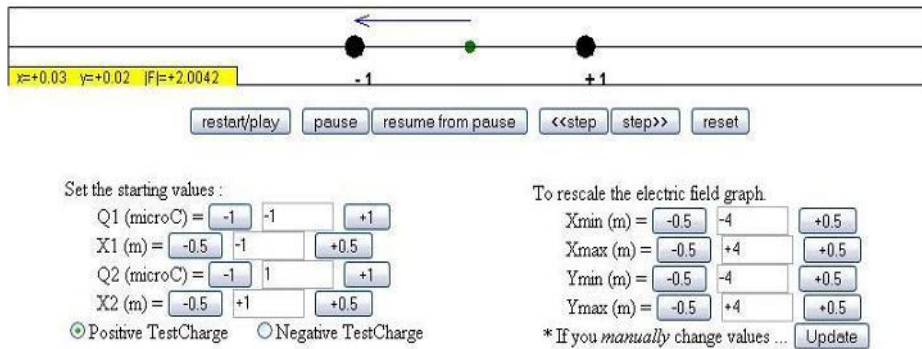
x=+0.03 y=+0.02 |F|=+2.0042

-1

+1

restart/play pause resume from pause <<step step>> reset

Set the starting values :
Q1 (microC) = -1 -1 +1
X1 (m) = -0.5 -1 +0.5
Q2 (microC) = -1 1 +1
X2 (m) = -0.5 +1 +0.5
Positive TestCharge Negative TestCharge

To rescale the electric field graph.
Xmin (m) = -0.5 -4 +0.5
Xmax (m) = -0.5 +4 +0.5
Ymin (m) = -0.5 -4 +0.5
Ymax (m) = -0.5 +4 +0.5
* If you *manually* change values ... Update